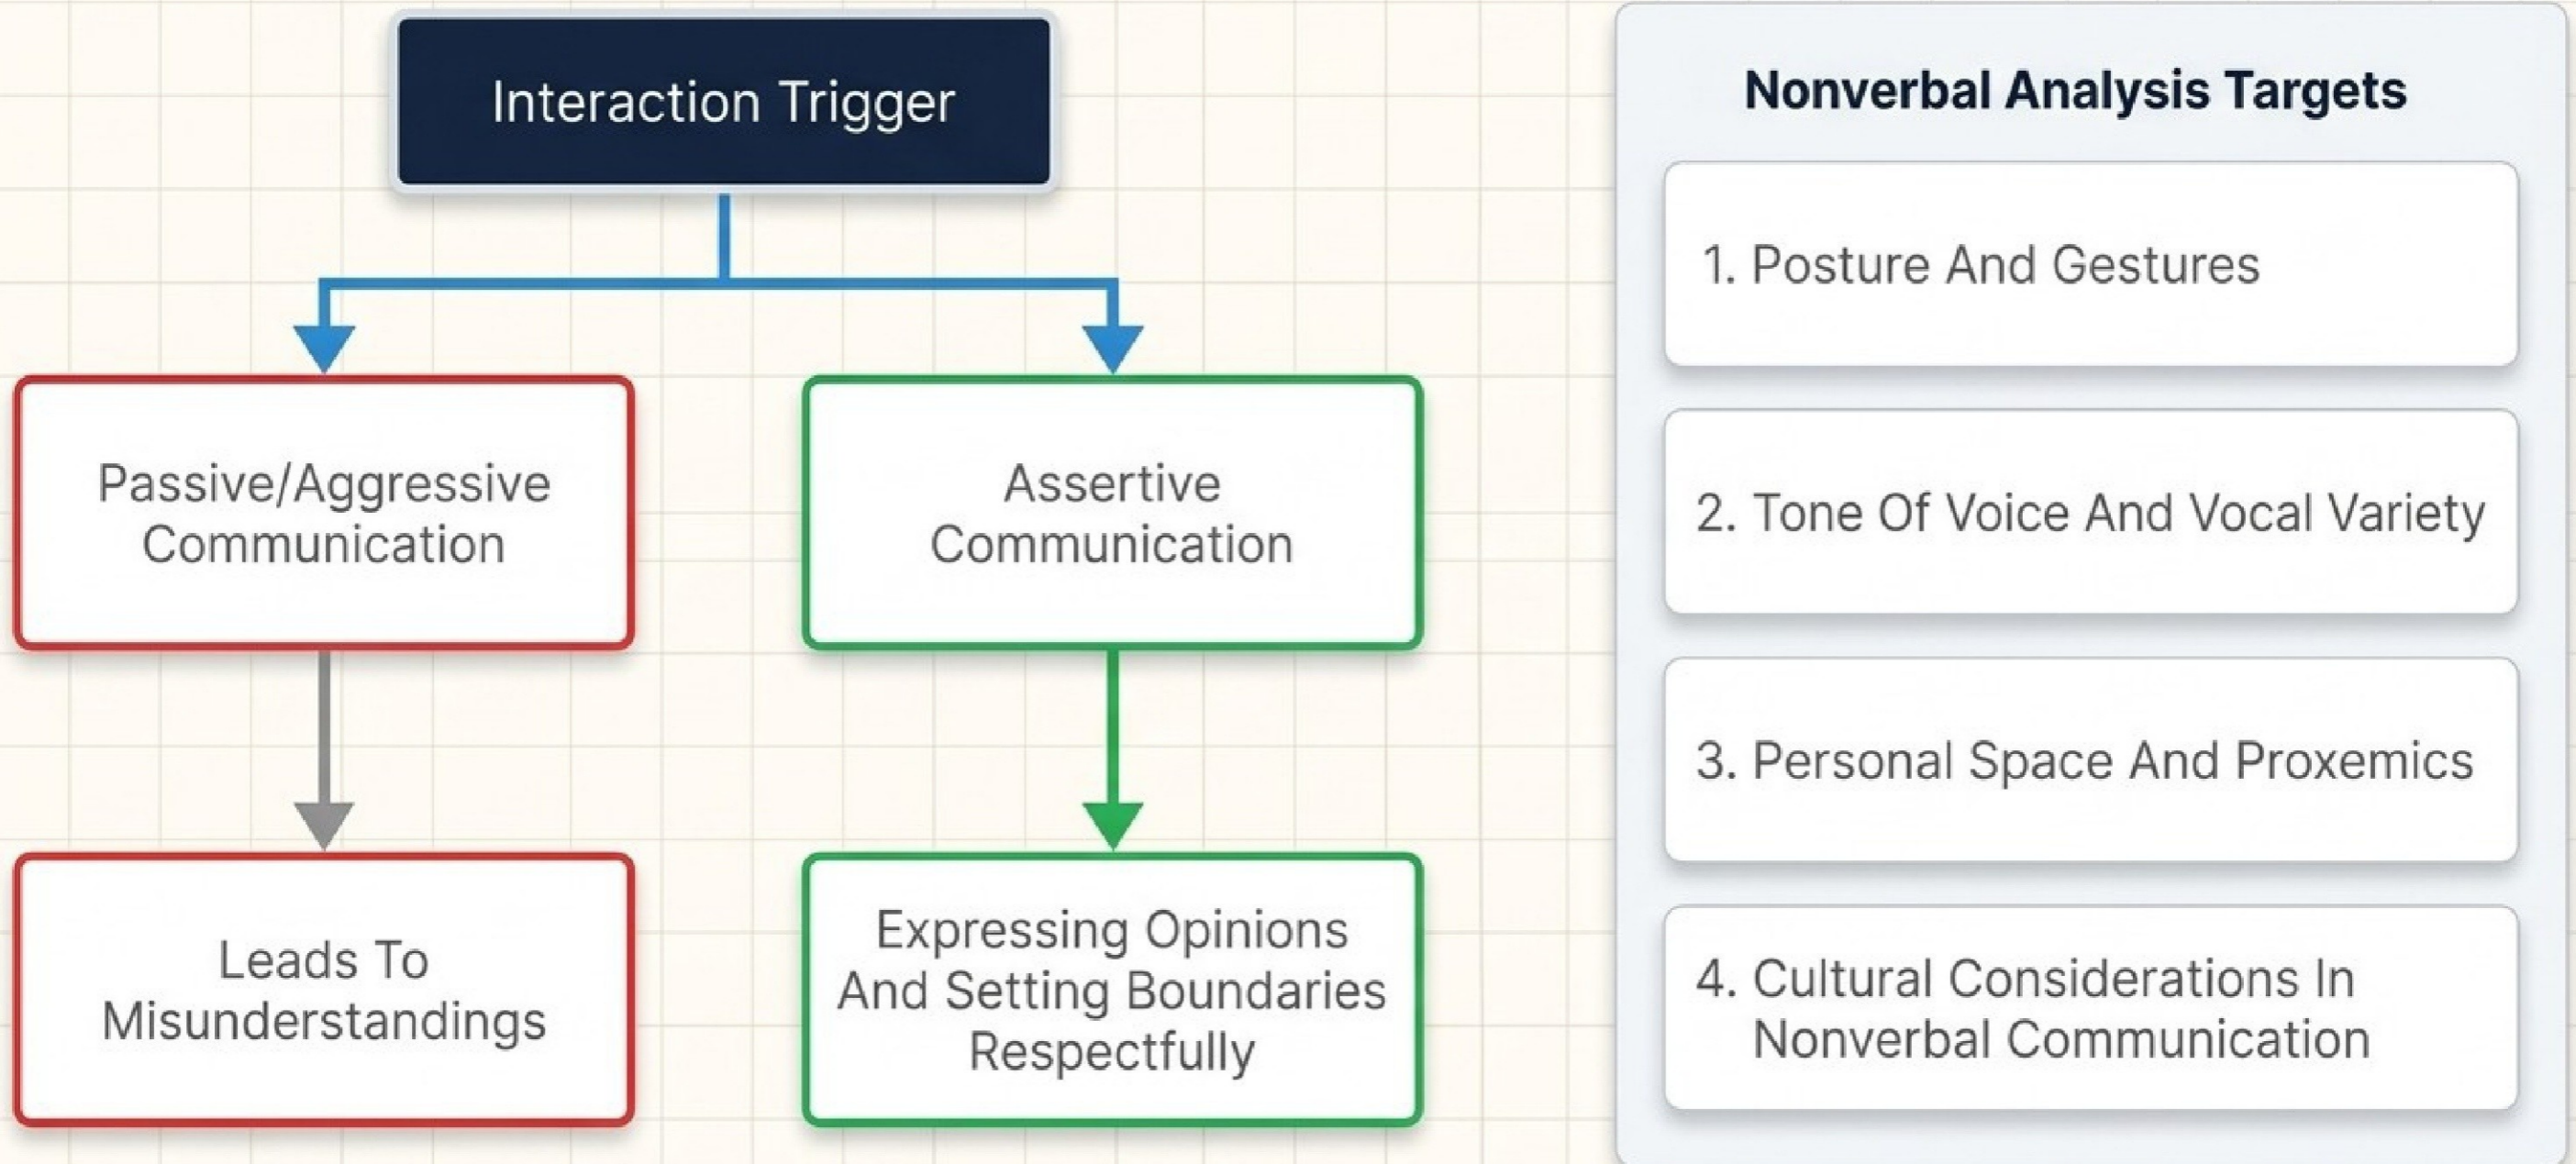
Interaction Trigger

Passive/Aggressive Communication

Assertive Communication

Leads To Misunderstandings

Expressing Opinions And Setting Boundaries Respectfully

Nonverbal Analysis Targets

1. Posture And Gestures

2. Tone Of Voice And Vocal Variety

3. Personal Space And Proxemics

4. Cultural Considerations In Nonverbal Communication